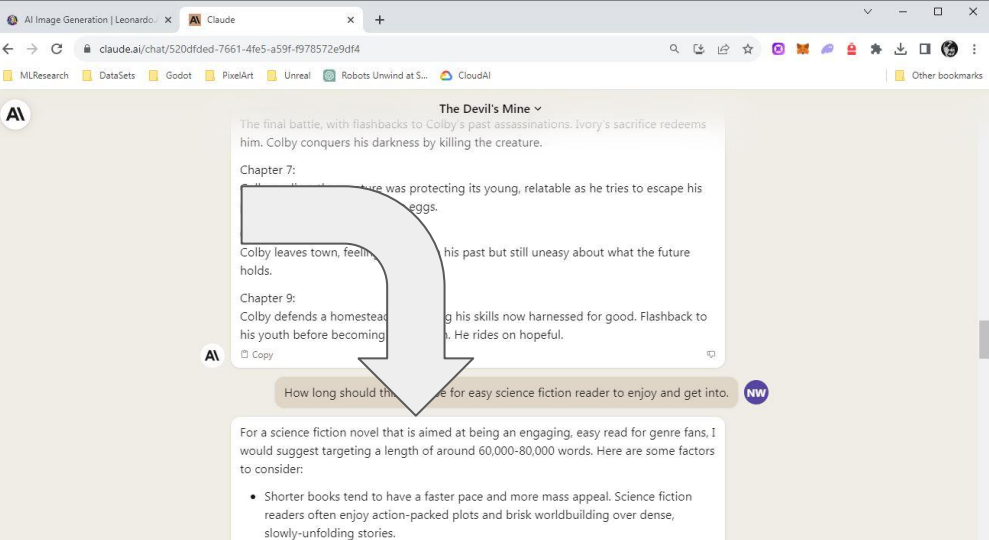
AI Image Generation | Leonardo.

Claude

claude.ai/chat/520dfded-7661-4fe5-a59f-f978572e9df4

MLResearch DataSets Godot PixelArt Unreal Robots Unwind at S... CloudAI Other bookmarks

The Devil's Mine

The final battle, with flashbacks to Colby's past assassinations. Ivory's sacrifice redeems him. Colby conquers his darkness by killing the creature.

Chapter 7:
Colby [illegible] ture was protecting its young, relatable as he tries to escape his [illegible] eggs.

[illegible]
Colby leaves town, feeli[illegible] his past but still uneasy about what the future holds.

Chapter 9:
Colby defends a homestea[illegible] g his skills now harnessed for good. Flashback to his youth before becoming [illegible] n. He rides on hopeful.

Copy

How long should thi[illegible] e for easy science fiction reader to enjoy and get into.

NW

For a science fiction novel that is aimed at being an engaging, easy read for genre fans, I would suggest targeting a length of around 60,000-80,000 words. Here are some factors to consider:

• Shorter books tend to have a faster pace and more mass appeal. Science fiction readers often enjoy action-packed plots and brisk worldbuilding over dense, slowly-unfolding stories.